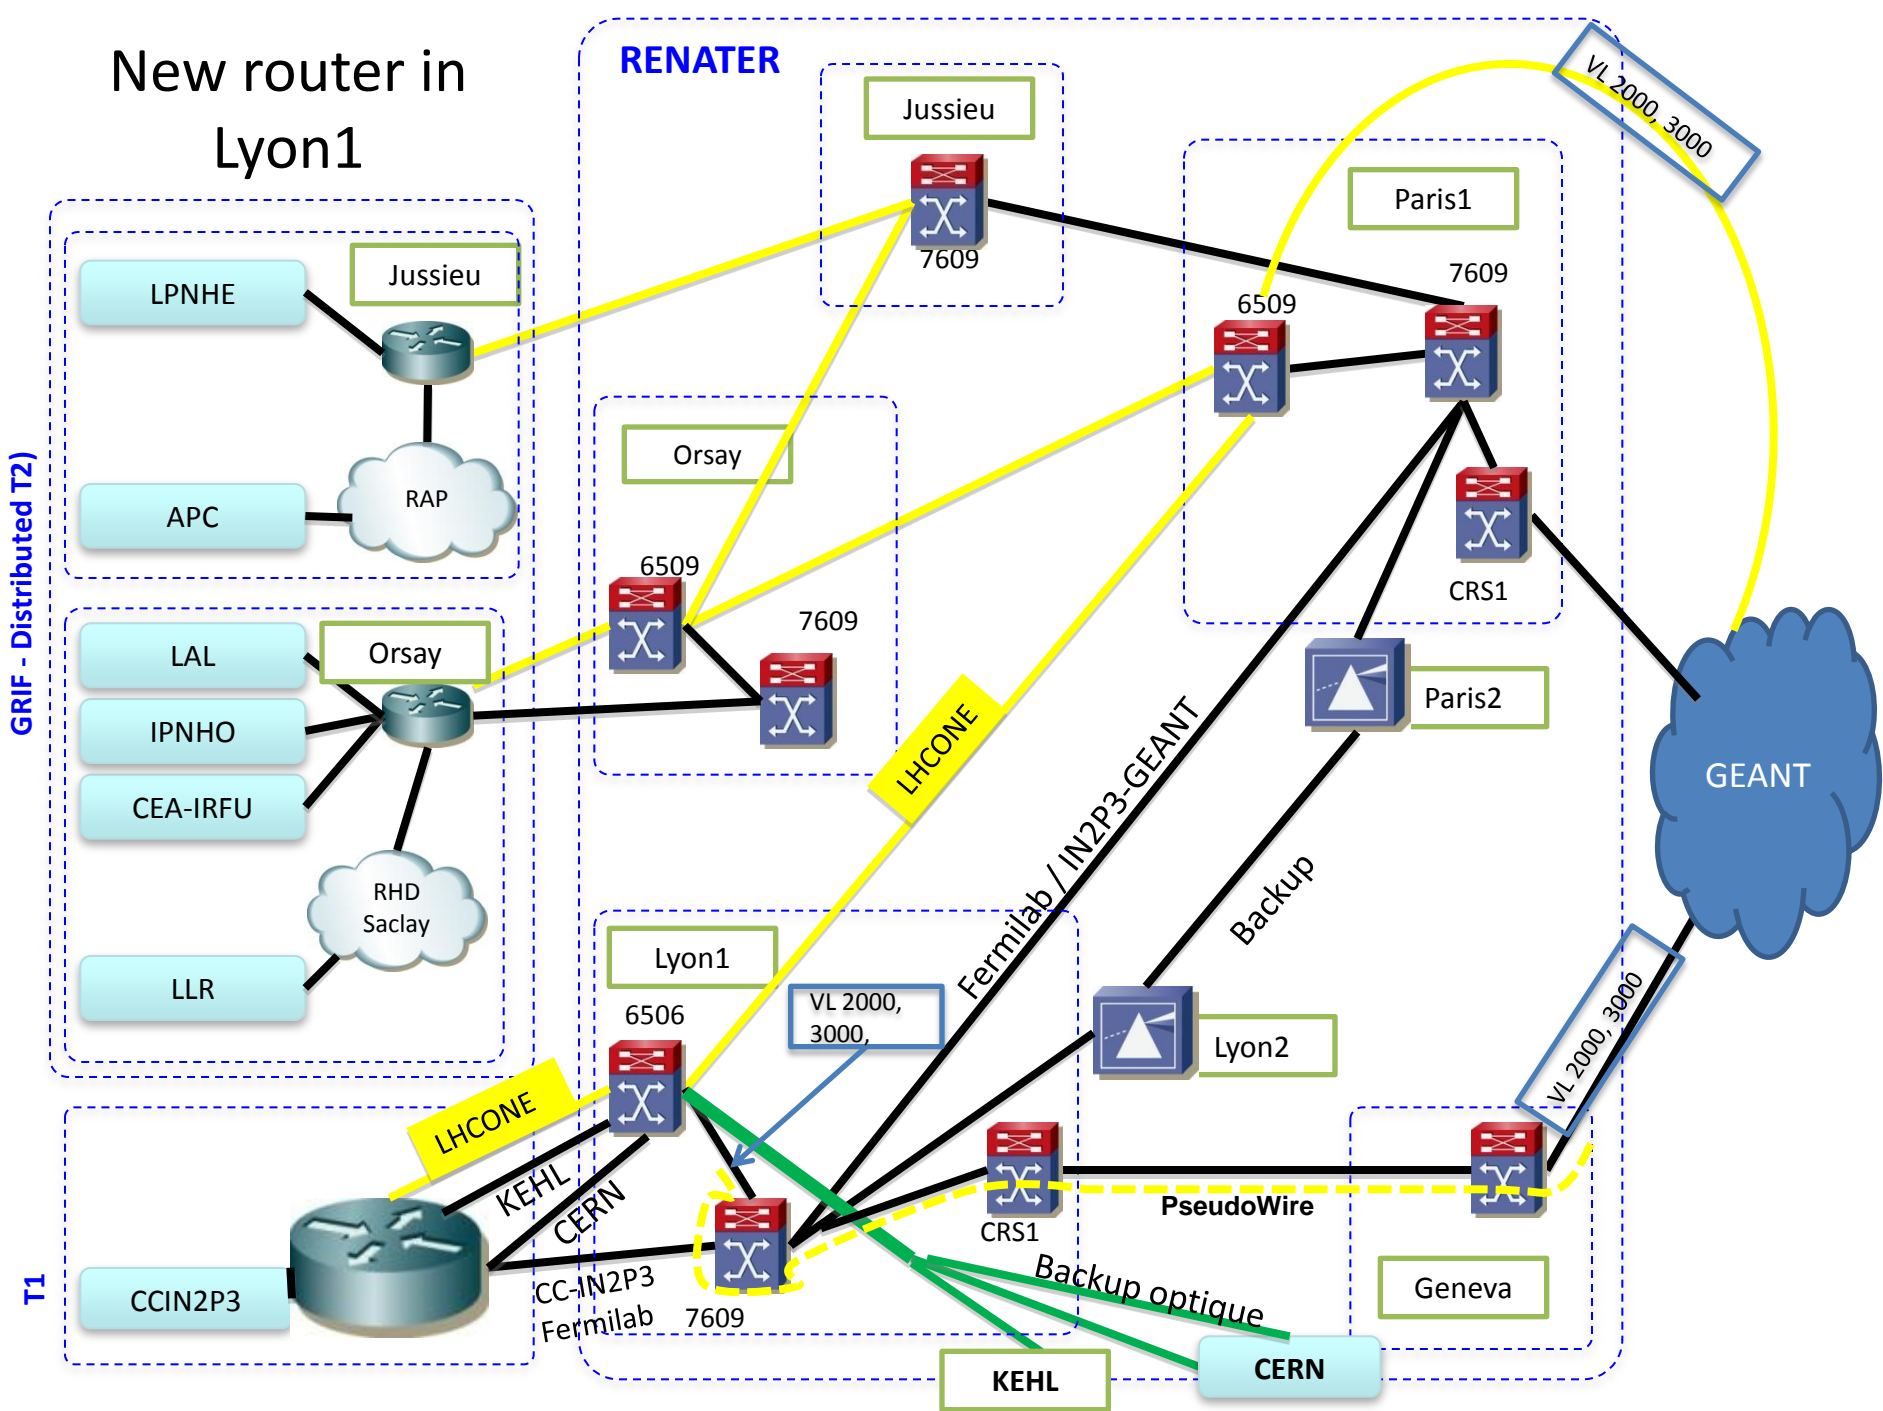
New router in Lyon1

RENATER

Jussieu
7609

Paris1
7609
6509

VL 2000, 3000

GRIF - Distributed T2)

LPNHE
Jussieu
APC
RAP

Orsay
6509
7609

CRS1

LAL
Orsay
IPNHO
CEA-IRFU
RHD Saclay
LLR

Paris2

LHCONE

Fermilab / IN2P3-GEANT

Backup

GEANT

Lyon1
6506
VL 2000, 3000,

Lyon2

VL 2000, 3000

LHCONE
KEHL
CERN

T1
CCIN2P3

CC-IN2P3 Fermilab
7609

CRS1
PseudoWire

Backup optique

Geneva

KEHL
CERN